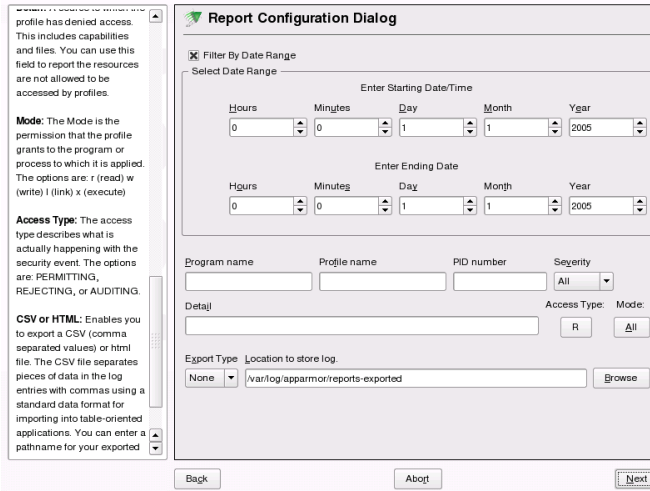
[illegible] profile has denied access. This includes capabilities and files. You can use this field to report the resources are not allowed to be accessed by profiles.

**Mode:** The Mode is the permission that the profile grants to the program or process to which it is applied. The options are: r (read) w (write) l (link) x (execute)

**Access Type:** The access type describes what is actually happening with the security event. The options are: PERMITTING, REJECTING, or AUDITING.

**CSV or HTML:** Enables you to export a CSV (comma separated values) or html file. The CSV file separates pieces of data in the log entries with commas using a standard data format for importing into table-oriented applications. You can enter a pathname for your exported

Report Configuration Dialog

Filter By Date Range

Select Date Range

Enter Starting Date/Time

| Hours | Minutes | Day | Month | Year |
|---|---|---|---|---|
| 0 | 0 | 1 | 1 | 2005 |

Enter Ending Date

| Hours | Minutes | Day | Month | Year |
|---|---|---|---|---|
| 0 | 0 | 1 | 1 | 2005 |

Program name

Profile name

PID number

Severity

All

Detail

Access Type:

Mode:

R

All

Export Type

Location to store log.

None

/var/log/apparmor/reports-exported

Browse

Back

Abort

Next